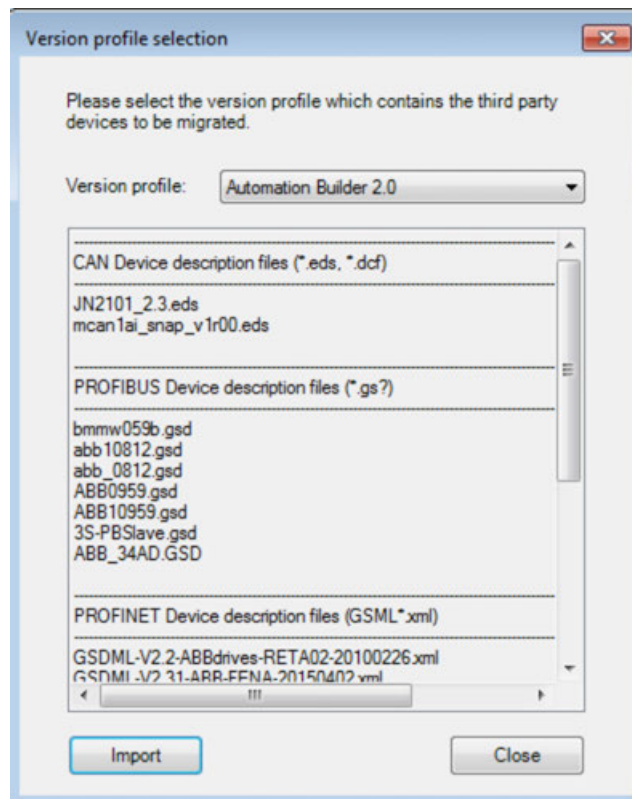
Version profile selection

Please select the version profile which contains the third party devices to be migrated.

Version profile: Automation Builder 2.0

CAN Device description files (*.eds, *.dcf)

JN2101_2.3.eds
mcan1ai_snap_v1r00.eds

PROFIBUS Device description files (*.gs?)

bmmw059b.gsd
abb10812.gsd
abb_0812.gsd
ABB0959.gsd
ABB10959.gsd
3S-PBSlave.gsd
ABB_34AD.GSD

PROFINET Device description files (GSML*.xml)

GSDML-V2.2-ABBdrives-RETA02-20100226.xml
GSDML-V2.31-ABB-FENA-20150402.xml

Import

Close